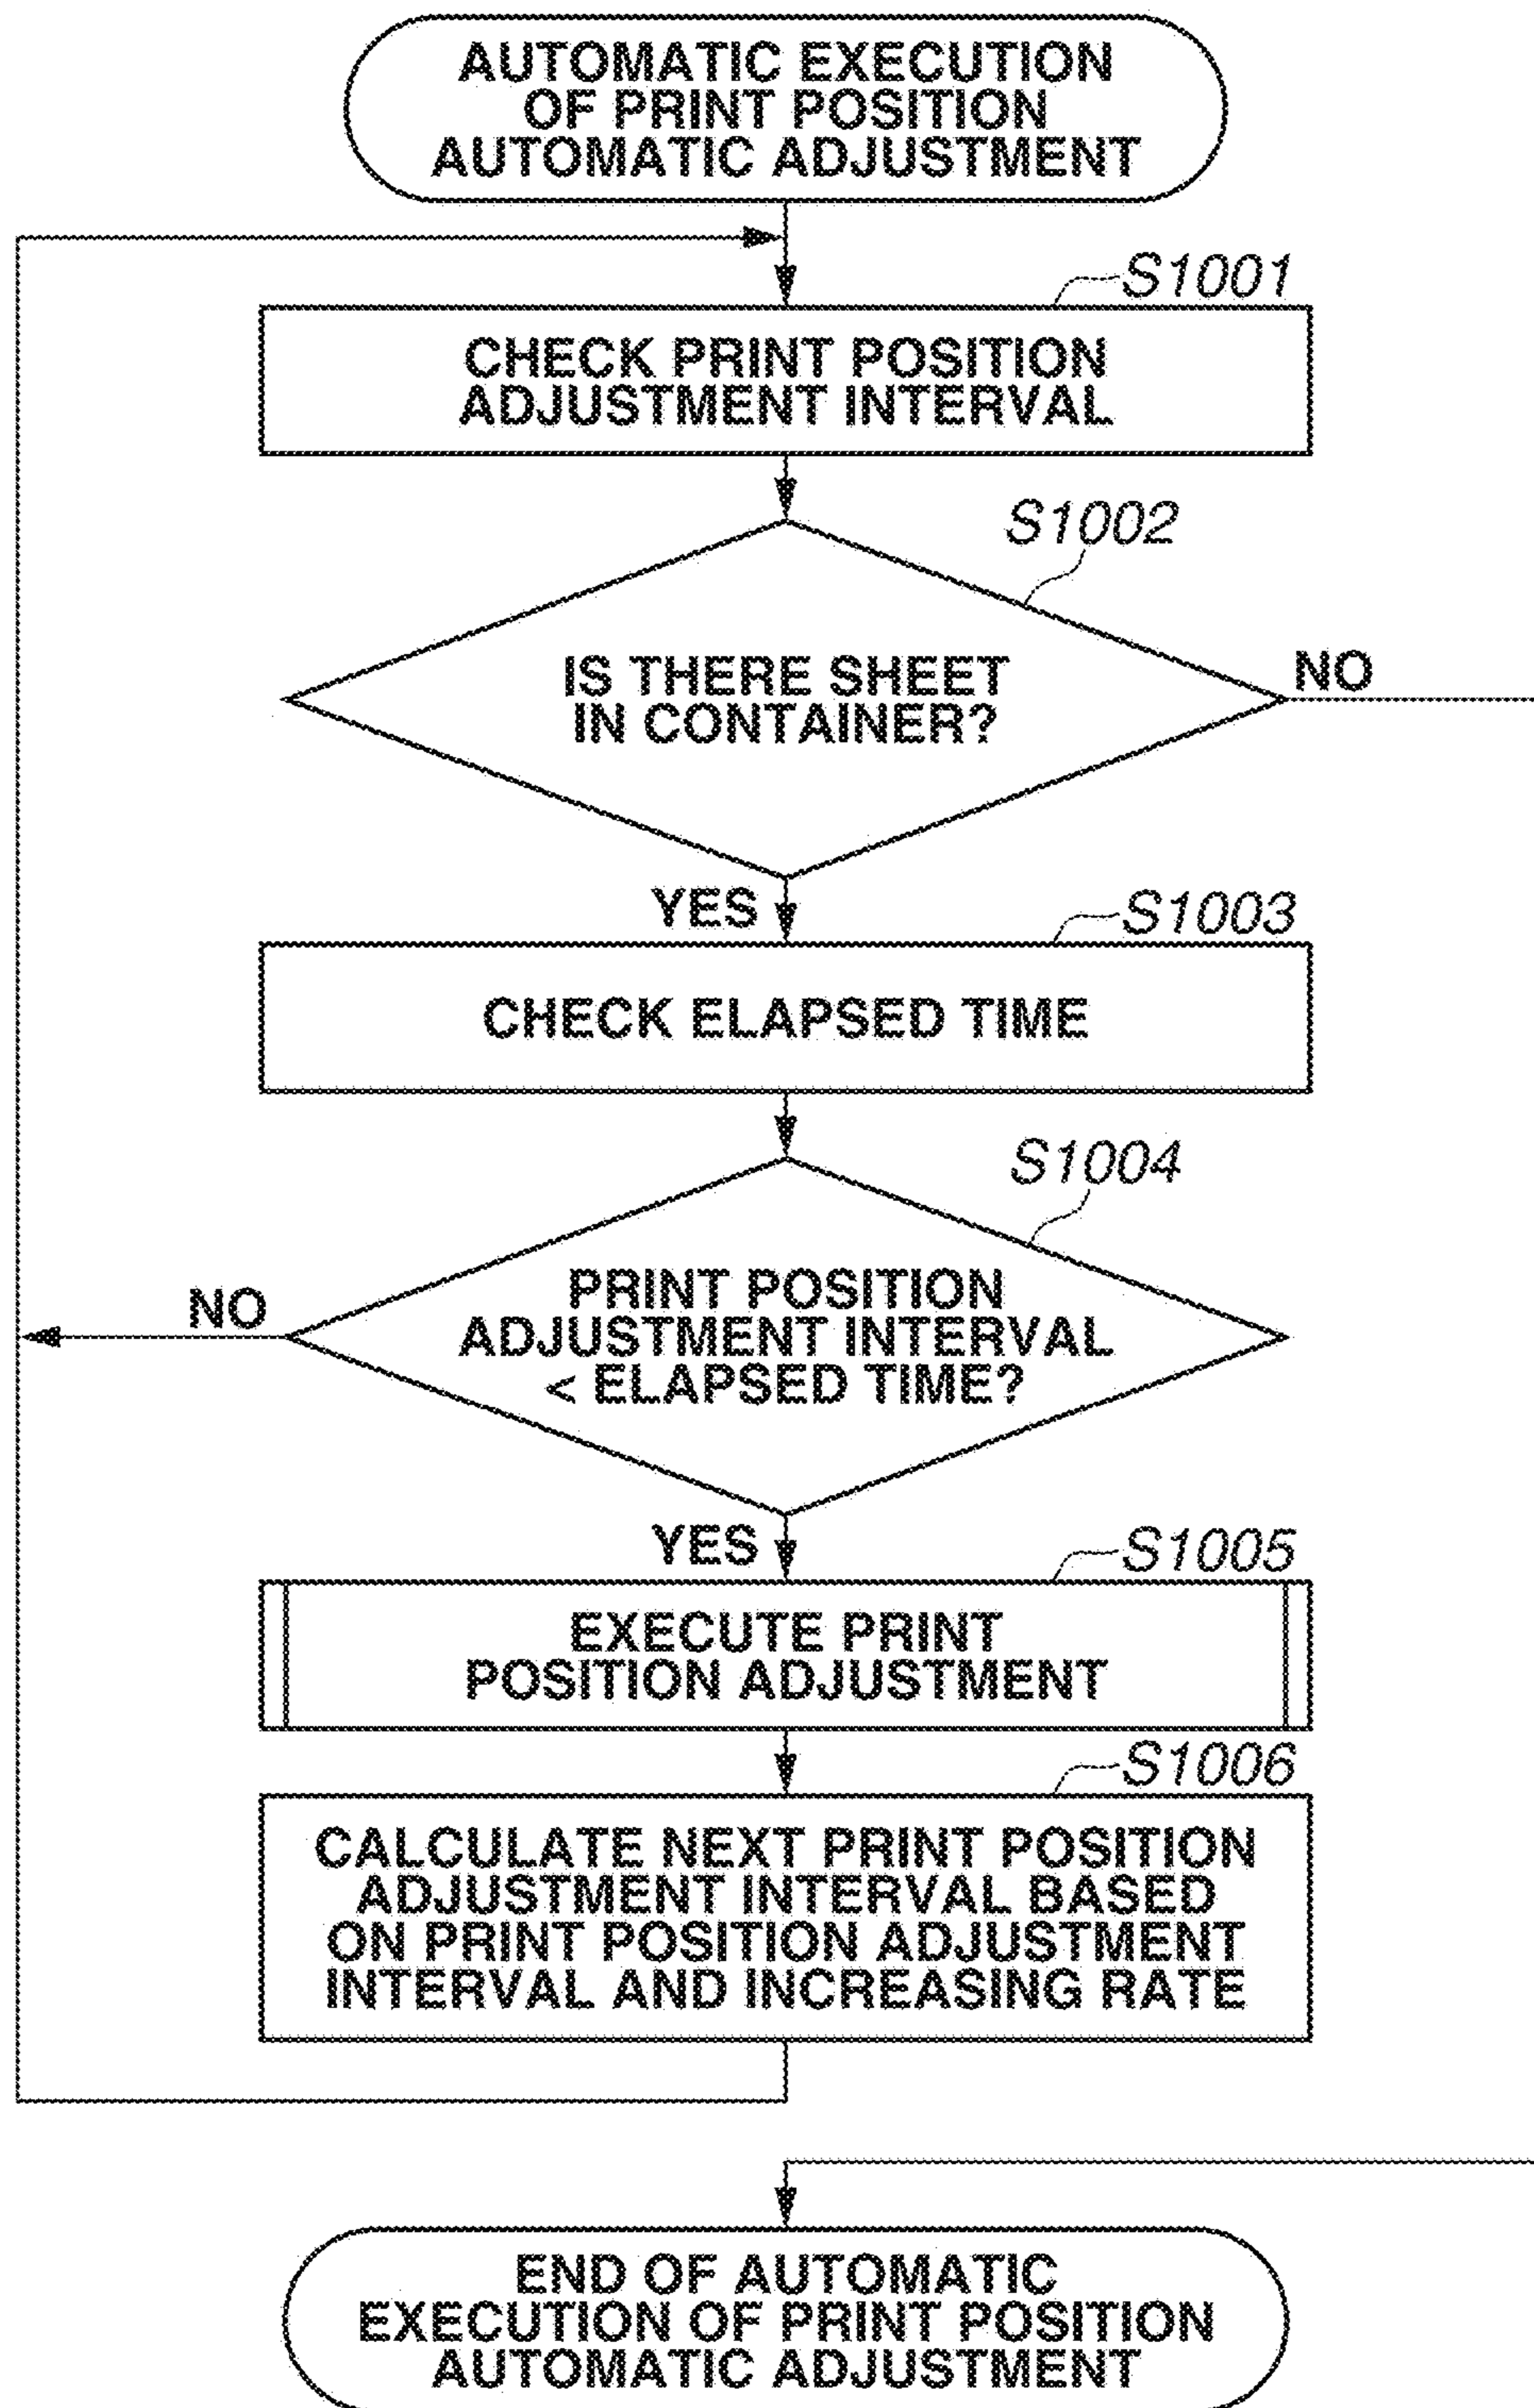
AUTOMATIC EXECUTION OF PRINT POSITION AUTOMATIC ADJUSTMENT

S1001

CHECK PRINT POSITION ADJUSTMENT INTERVAL

S1002

IS THERE SHEET IN CONTAINER?

NO

YES

S1003

CHECK ELAPSED TIME

S1004

PRINT POSITION ADJUSTMENT INTERVAL < ELAPSED TIME?

NO

YES

S1005

EXECUTE PRINT POSITION ADJUSTMENT

S1006

CALCULATE NEXT PRINT POSITION ADJUSTMENT INTERVAL BASED ON PRINT POSITION ADJUSTMENT INTERVAL AND INCREASING RATE

END OF AUTOMATIC EXECUTION OF PRINT POSITION AUTOMATIC ADJUSTMENT